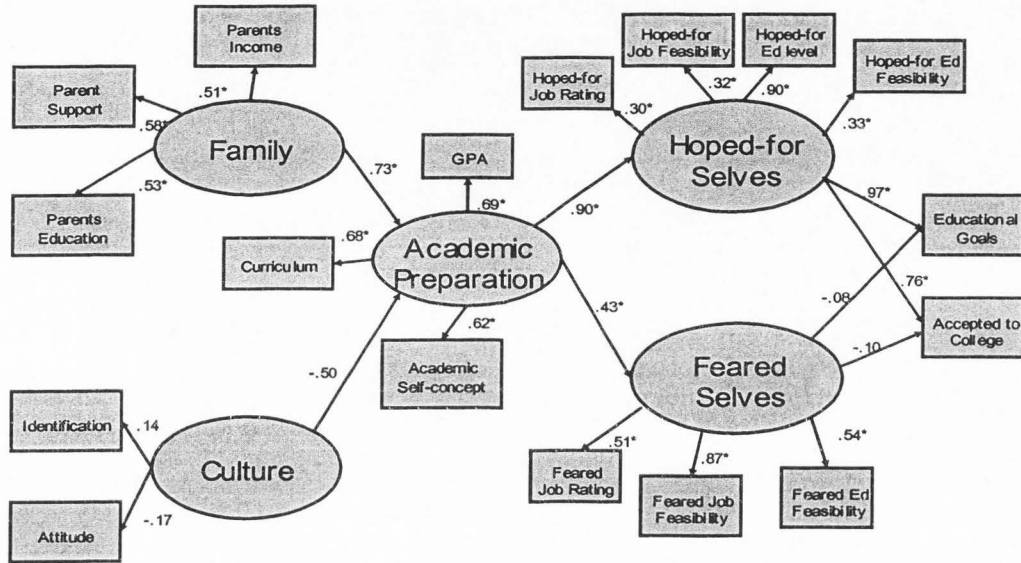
Parents Income

Parent Support

.51*

.58*

Family

.53*

Parents Education

.73*

GPA

.69*

.68*

Curriculum

Academic Preparation

.62*

Academic Self-concept

-.50

Identification

.14

Culture

Attitude

-.17

Hoped-for Job Feasibility

Hoped-for Ed level

Hoped-for Job Rating

.32*

.90*

Hoped-for Ed Feasibility

.30*

.33*

Hoped-for Selves

.90*

97*

Educational Goals

.76*

.43*

-.08

Accepted to College

-.10

Feared Selves

.51*

.87*

.54*

Feared Job Rating

Feared Job Feasibility

Feared Ed Feasibility